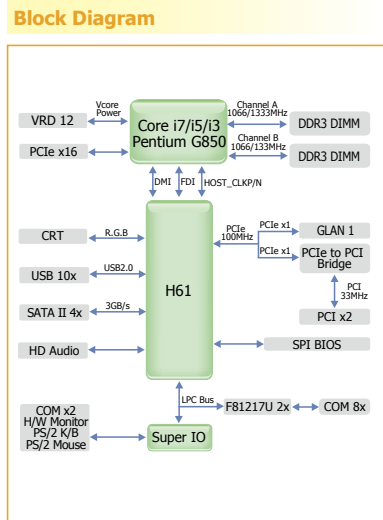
Block Diagram

VRD 12

Vcore Power

Core i7/i5/i3 Pentium G850

Channel A 1066/1333MHz

DDR3 DIMM

Channel B 1066/133MHz

DDR3 DIMM

PCIe x16

DMI

FDI

HOST_CLKP/N

CRT

R.G.B

USB 10x

USB2.0

SATA II 4x

3GB/s

HD Audio

H61

PCIe 100MHz

PCIe x1

GLAN 1

PCIe x1

PCIe to PCI Bridge

PCI 33MHz

PCI x2

SPI BIOS

LPC Bus

F81217U 2x

COM 8x

COM x2 H/W Monitor PS/2 K/B PS/2 Mouse

Super IO